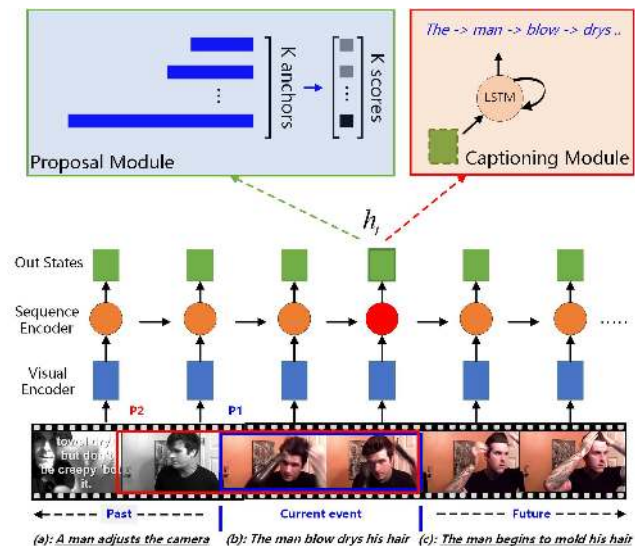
K anchors

K scores

Proposal Module

The -> man -> blow -> drys ...

LSTM

Captioning Module

$h_t$

Out States

Sequence Encoder

Visual Encoder

P2

P1

towel dry, but don't be creepy 'bout it.

Past

Current event

Future

(a): A man adjusts the camera

(b): The man blow drys his hair

(c): The man begins to mold his hair